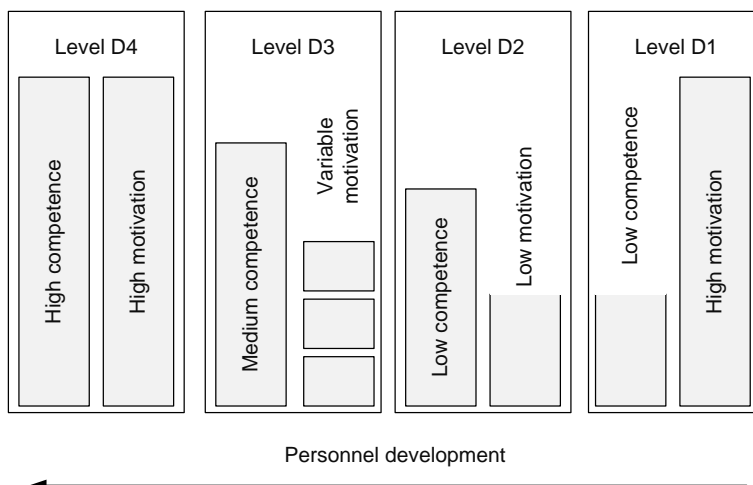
Level D4

High competence

High motivation

Level D3

Medium competence

Variable motivation

Level D2

Low competence

Low motivation

Level D1

Low competence

High motivation

Personnel development